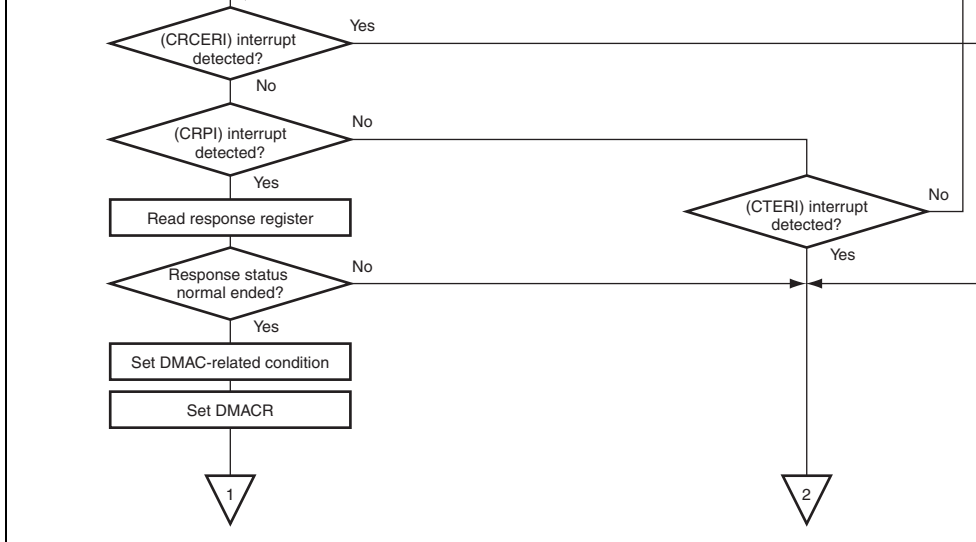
(CRCERI) interrupt detected?

Yes

No

(CRPI) interrupt detected?

No

Yes

Read response register

(CTERI) interrupt detected?

No

Yes

Response status normal ended?

No

Yes

Set DMAC-related condition

Set DMACR

1

2